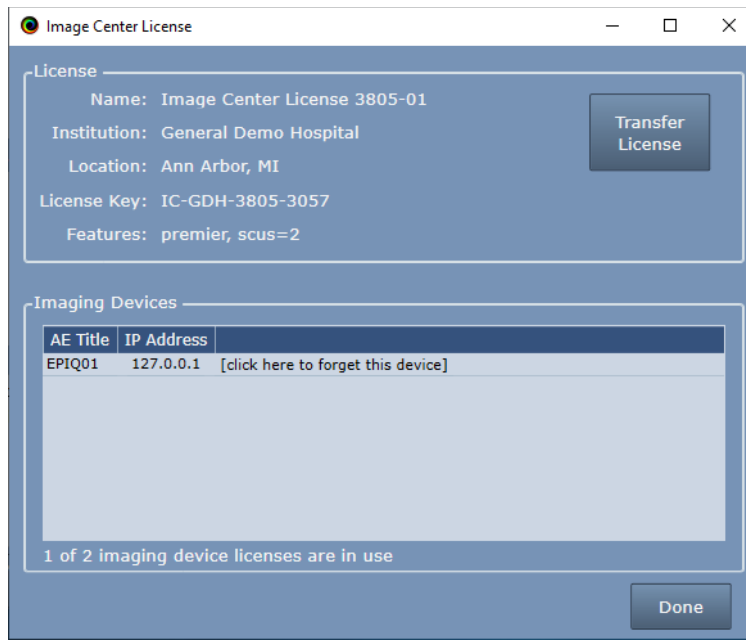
Image Center License

License

Name: Image Center License 3805-01

Institution: General Demo Hospital

Location: Ann Arbor, MI

License Key: IC-GDH-3805-3057

Features: premier, scus=2

Transfer License

Imaging Devices

| AE Title | IP Address | |
|---|---|---|
| EPIQ01 | 127.0.0.1 | [click here to forget this device] |

1 of 2 imaging device licenses are in use

Done